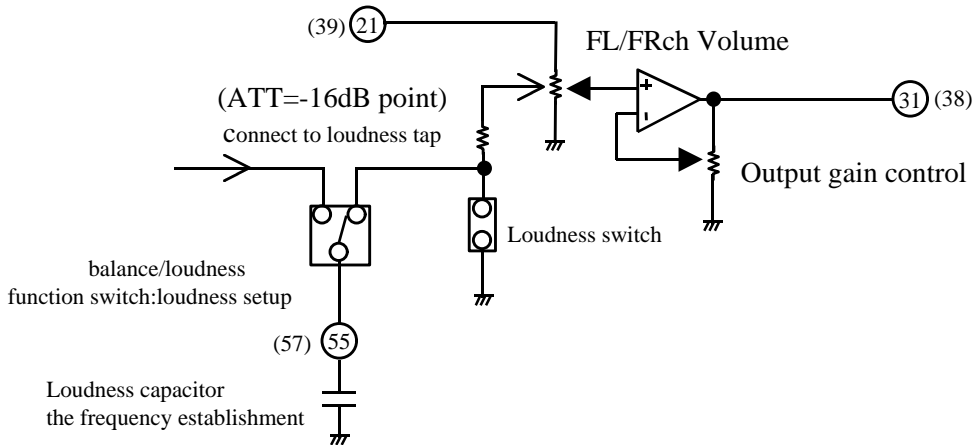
(39) 21

FL/FRch Volume

(ATT=-16dB point)

connect to loudness tap

31 (38)

Output gain control

Loudness switch

balance/loudness function switch:loudness setup

(57) 55

Loudness capacitor the frequency establishment